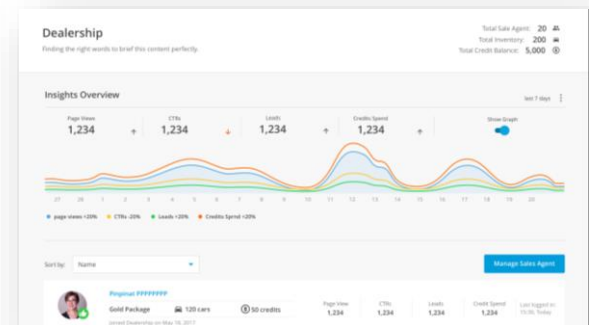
Dealership
Finding the right words to brief this content perfectly.

Total Sale Agent: 20
Total Inventory: 200
Total Credit Balance: 5,000

Insights Overview

last 7 days

Page Views
1,234

CTRs
1,234

Leads
1,234

Credits Spend
1,234

Show Graph

27 28 1 2 3 4 5 6 7 8 9 10 11 12 13 14 15 16 17 18 19 20

page views +20%   CTRs -20%   Leads +20%   Credits Spend +20%

Sort by: Name

Manage Sales Agent

Pingmei PPPPPPPP
Gold Package
120 cars
50 credits
Joined Dealership on May 18, 2017

Page View
1,234

CTRs
1,234

Leads
1,234

Credit Spend
1,234

Last logged in
15:30, Today